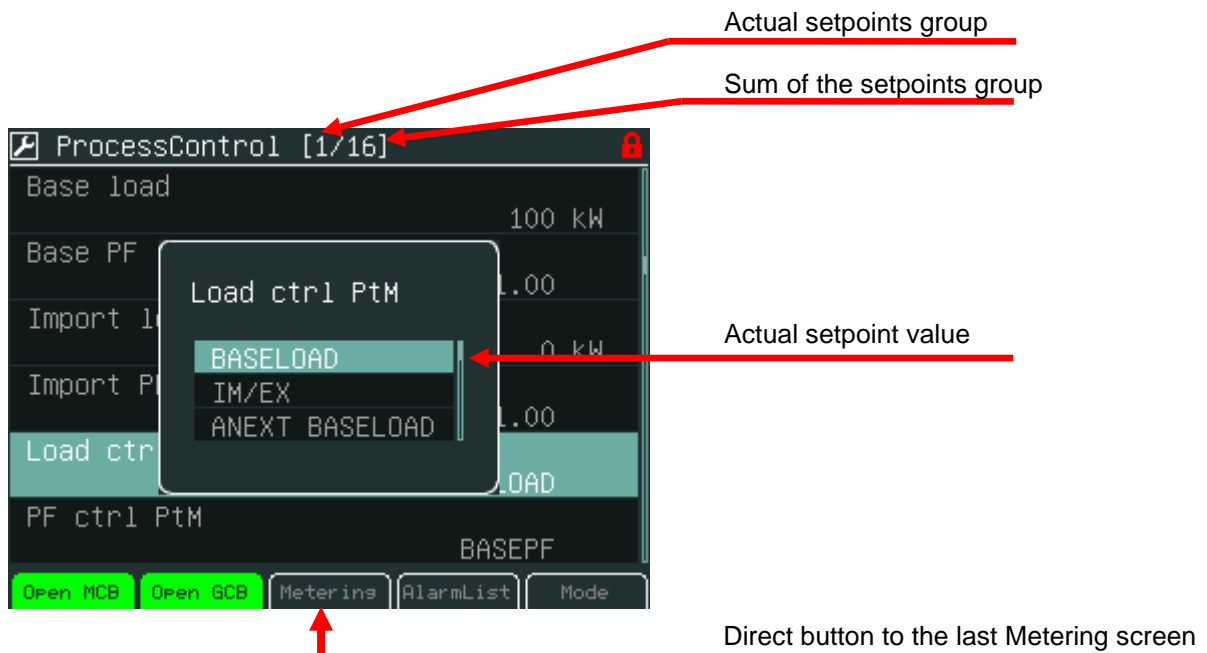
Actual setpoints group

Sum of the setpoints group

ProcessControl [1/16]

Base load

100 kW

Base PF

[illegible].00

Import l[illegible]

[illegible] kW

Import P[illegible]

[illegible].00

Load ctr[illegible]

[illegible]OAD

PF ctrl PtM

BASEPF

Load ctrl PtM

BASELOAD

IM/EX

ANEXT BASELOAD

Actual setpoint value

Open MCB

Open GCB

Metering

AlarmList

Mode

Direct button to the last Metering screen